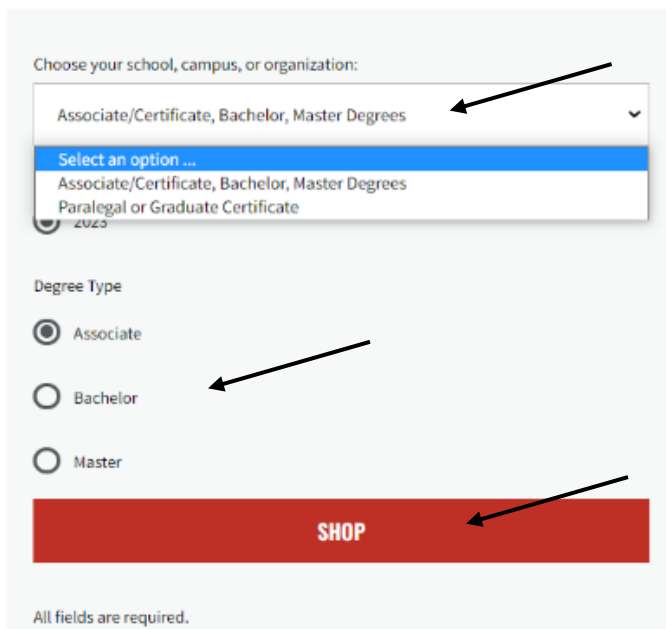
Choose your school, campus, or organization:

Associate/Certificate, Bachelor, Master Degrees

Select an option ...
Associate/Certificate, Bachelor, Master Degrees
Paralegal or Graduate Certificate

2023

Degree Type

Associate

Bachelor

Master

SHOP

All fields are required.